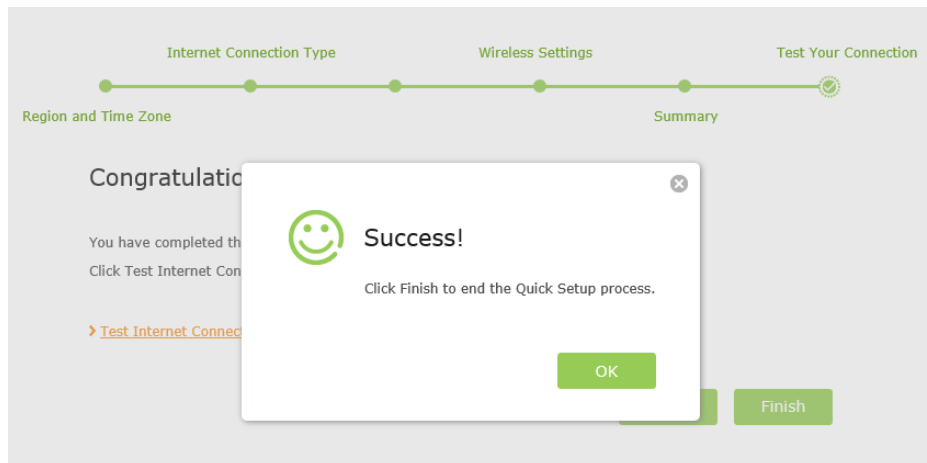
Internet Connection Type

Wireless Settings

Test Your Connection

Region and Time Zone

Summary

Congratulatio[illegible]

You have completed th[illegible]

Click Test Internet Con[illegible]

› Test Internet Connect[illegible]

Success!

Click Finish to end the Quick Setup process.

OK

Finish